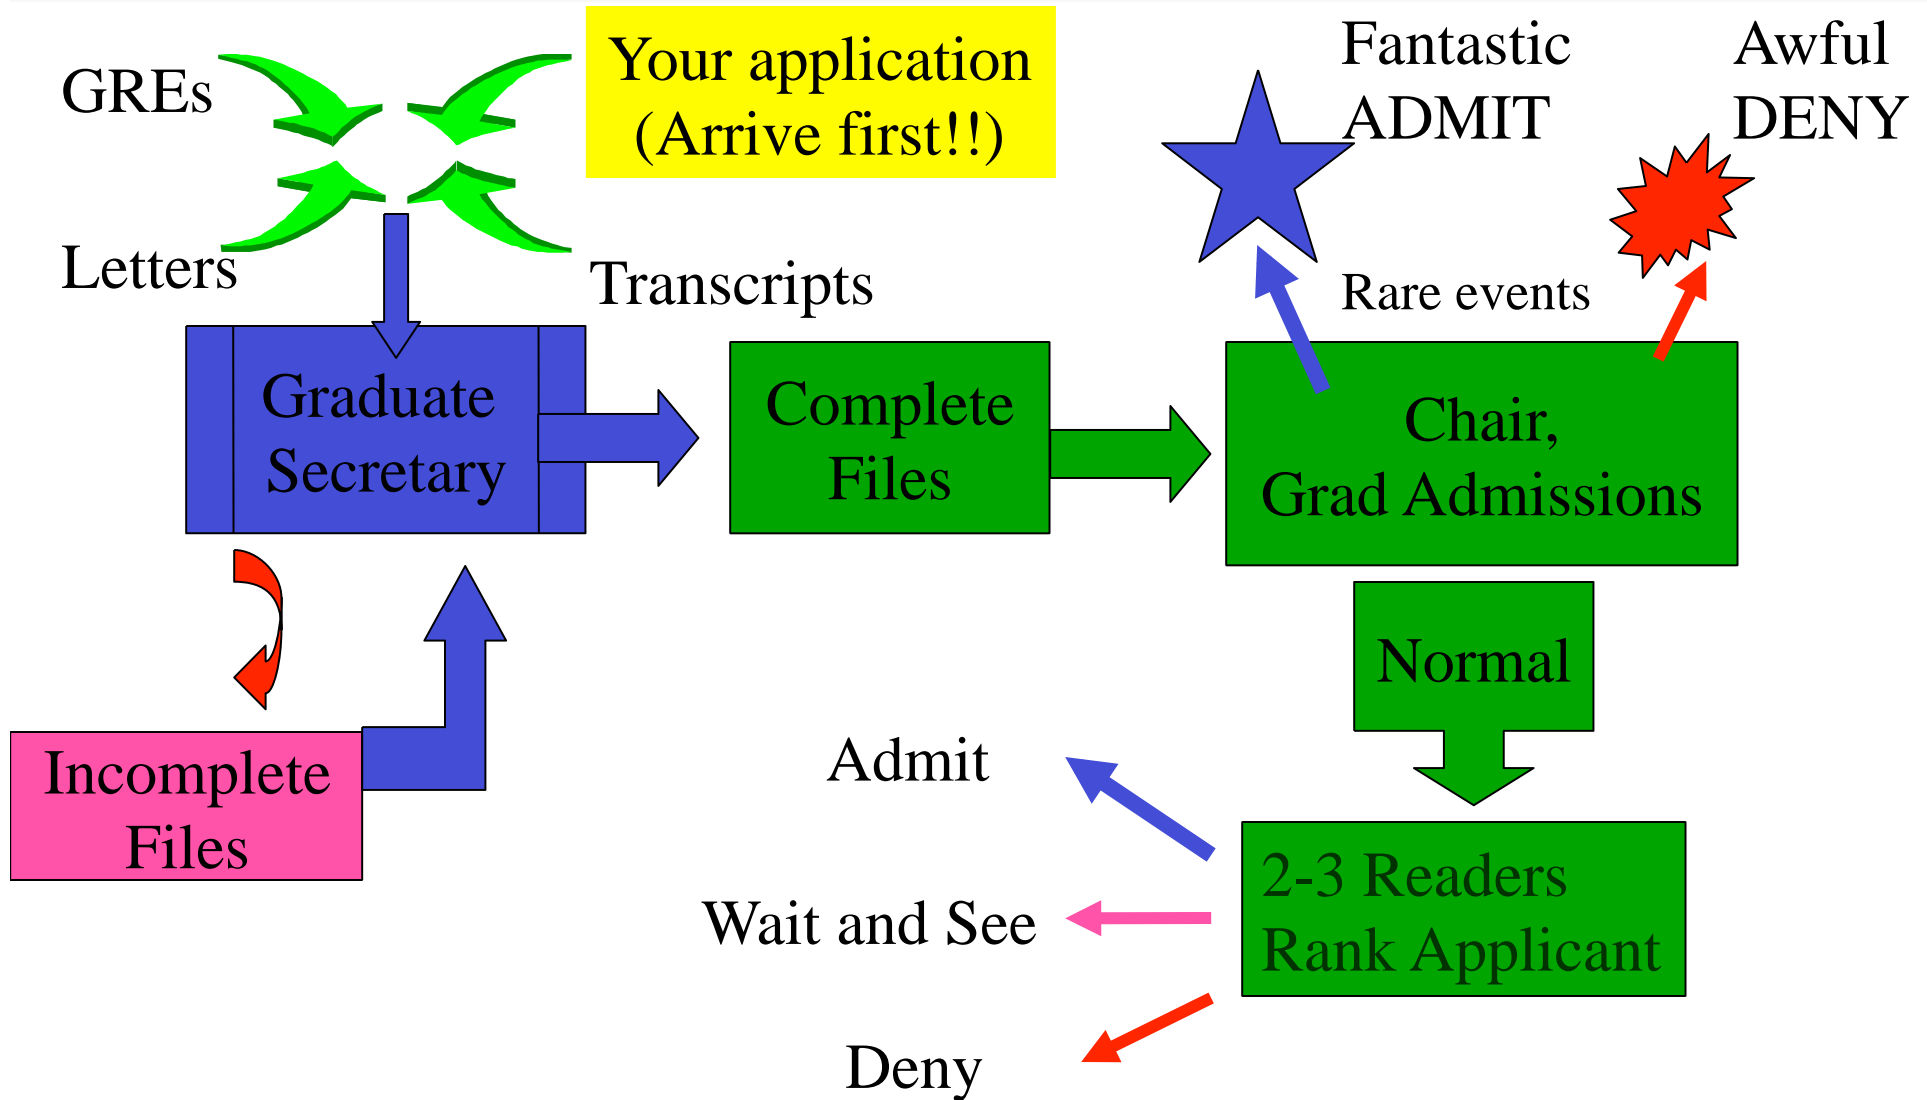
GREs

Your application (Arrive first!!)

Fantastic ADMIT

Awful DENY

Letters

Transcripts

Rare events

Graduate Secretary

Complete Files

Chair, Grad Admissions

Normal

Incomplete Files

Admit

Wait and See

Deny

2-3 Readers Rank Applicant